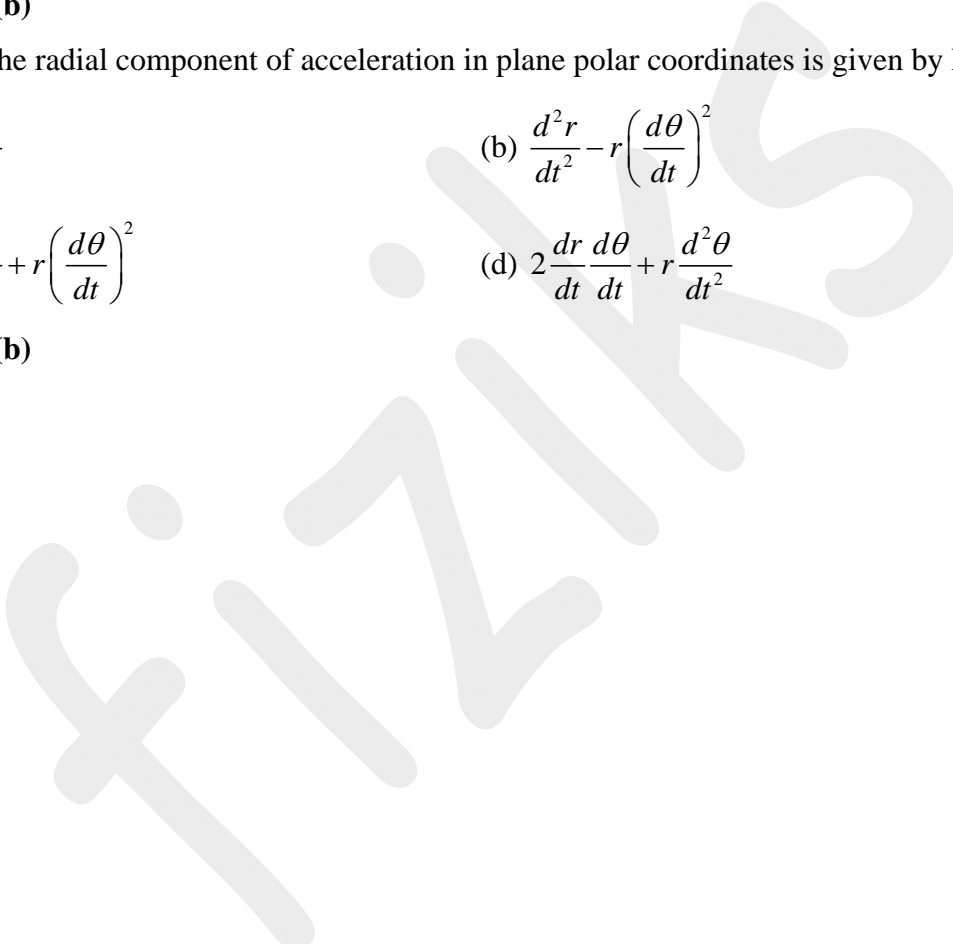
(b)

he radial component of acceleration in plane polar coordinates is given by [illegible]

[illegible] (b) $\frac{d^2r}{dt^2} - r\left(\frac{d\theta}{dt}\right)^2$

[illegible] $+ r\left(\frac{d\theta}{dt}\right)^2$ (d) $2\frac{dr}{dt}\frac{d\theta}{dt} + r\frac{d^2\theta}{dt^2}$

(b)

fiziks